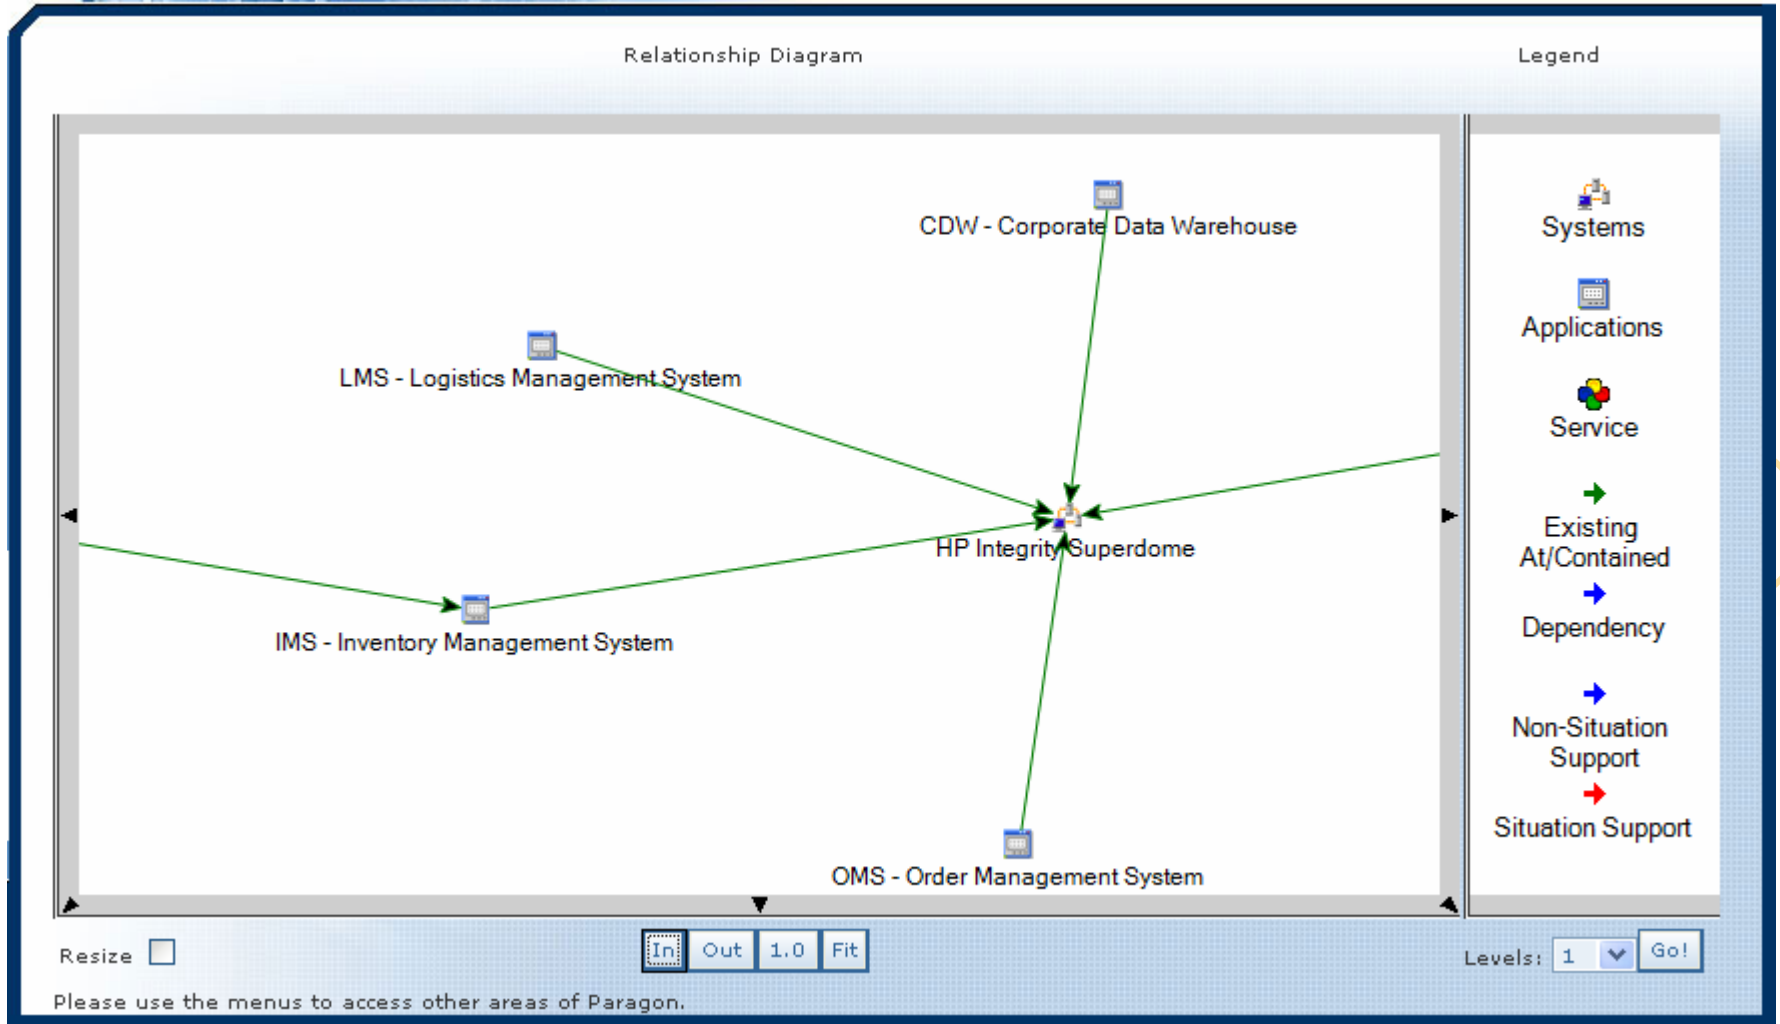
Relationship Diagram

Legend

CDW - Corporate Data Warehouse

LMS - Logistics Management System

HP Integrity Superdome

IMS - Inventory Management System

OMS - Order Management System

Systems

Applications

Service

Existing At/Contained

Dependency

Non-Situation Support

Situation Support

Resize

In Out 1.0 Fit

Levels: 1 Go!

Please use the menus to access other areas of Paragon.